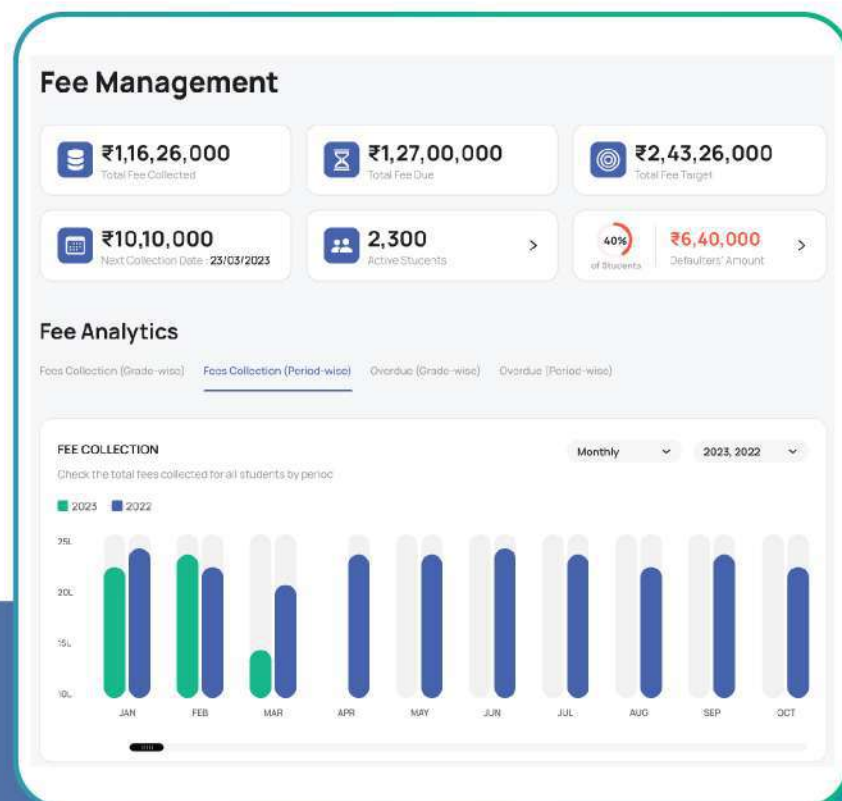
Fee Management

₹1,16,26,000
Total Fee Collected

₹1,27,00,000
Total Fee Due

₹2,43,26,000
Total Fee Target

₹10,10,000
Next Collection Date : 23/03/2023

2,300
Active Students
>

40%
of Students

₹6,40,000
Defaulters' Amount
>

Fee Analytics

Fees Collection (Grade-wise) Fees Collection (Period-wise) Overdue (Grade-wise) Overdue (Period-wise)

FEE COLLECTION
Check the total fees collected for all students by period

Monthly
2023, 2022

2023 2022

25L
20L
15L
10L

JAN FEB MAR APR MAY JUN JUL AUG SEP OCT